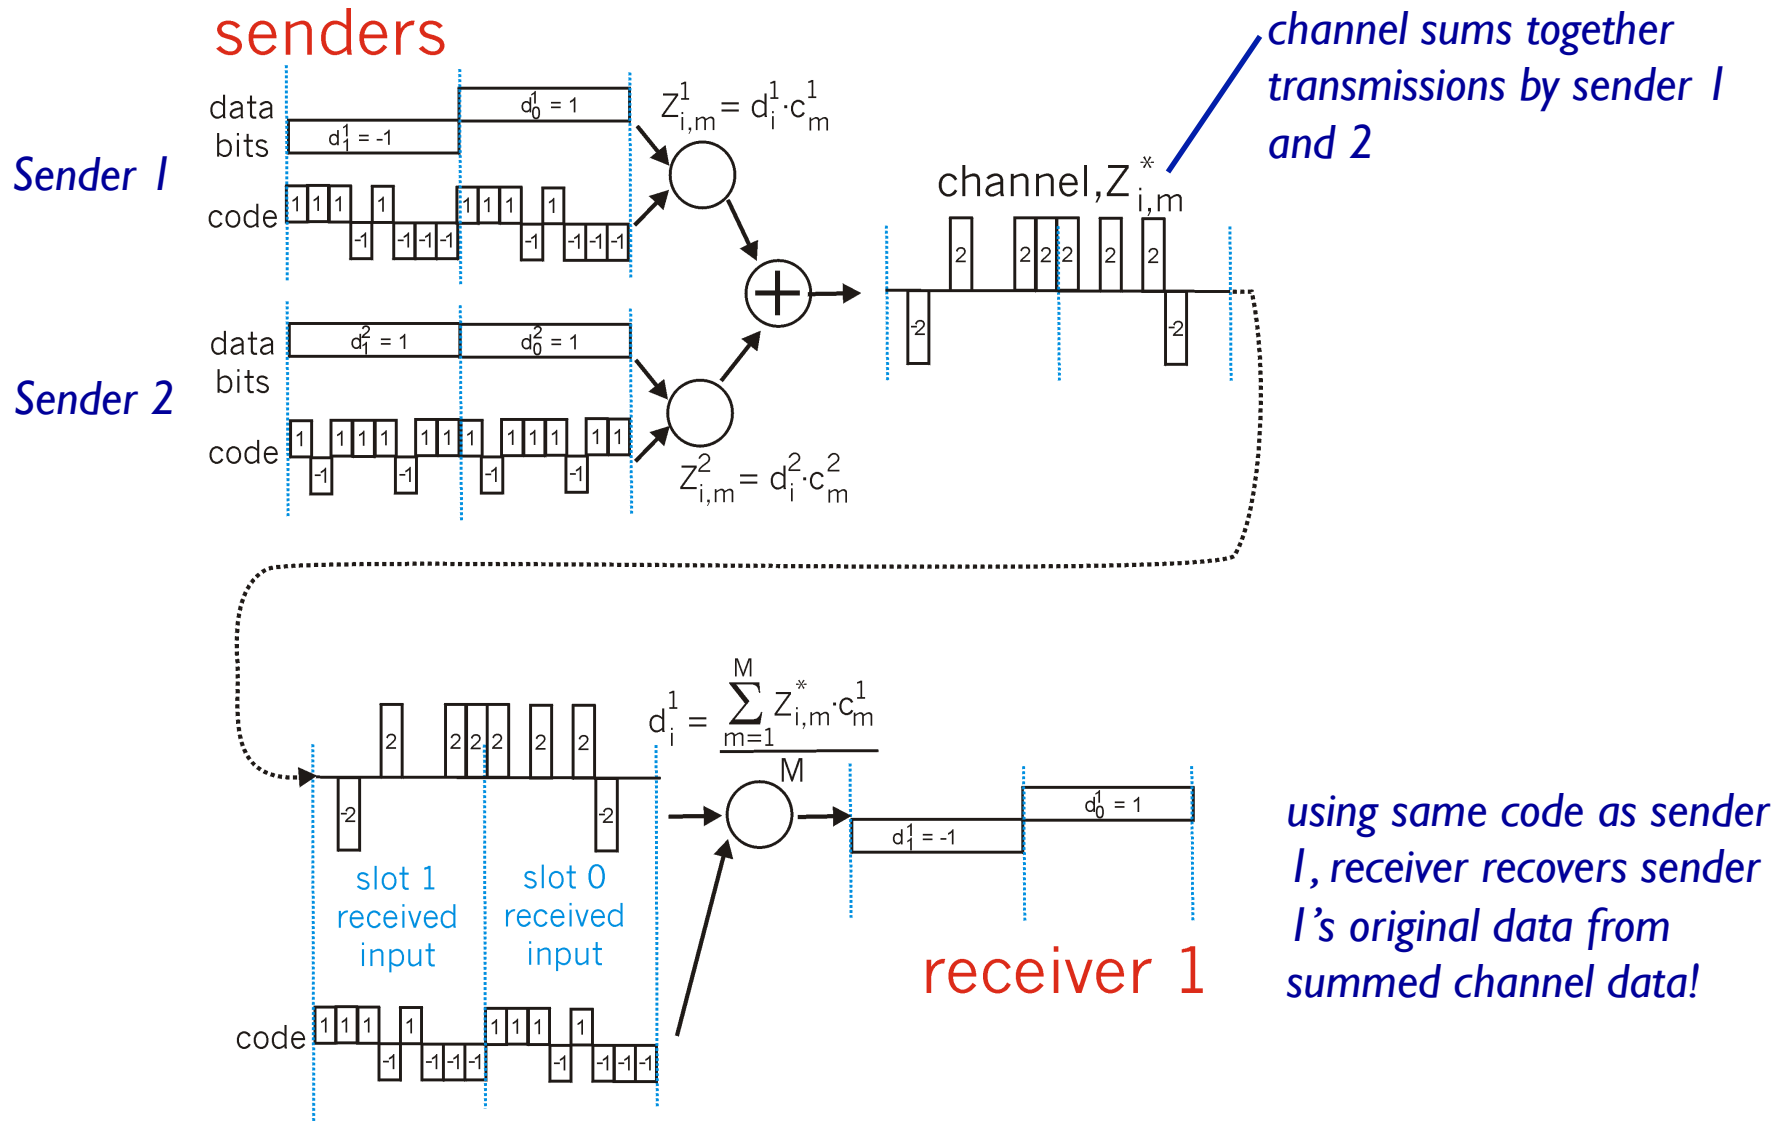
senders

channel sums together transmissions by sender 1 and 2

Sender 1

data bits

$d_1^1 = -1$

$d_0^1 = 1$

$Z_{i,m}^1 = d_i^1 \cdot c_m^1$

code

1 1 1 -1 1 -1 -1 -1 1 1 1 -1 1 -1 -1 -1

channel, $Z_{i,m}^*$

2 2 2 2 2 2 -2 -2

Sender 2

data bits

$d_1^2 = 1$

$d_0^2 = 1$

code

1 -1 1 1 1 -1 1 1 1 -1 1 1 1 -1 1 1

$Z_{i,m}^2 = d_i^2 \cdot c_m^2$

2 2 2 2 2 2 -2 -2

$d_i^1 = \frac{\sum_{m=1}^{M} Z_{i,m}^* \cdot c_m^1}{M}$

$d_1^1 = -1$

$d_0^1 = 1$

slot 1 received input

slot 0 received input

code

1 1 1 -1 1 -1 -1 -1 1 1 1 -1 1 -1 -1 -1

receiver 1

using same code as sender 1, receiver recovers sender 1's original data from summed channel data!